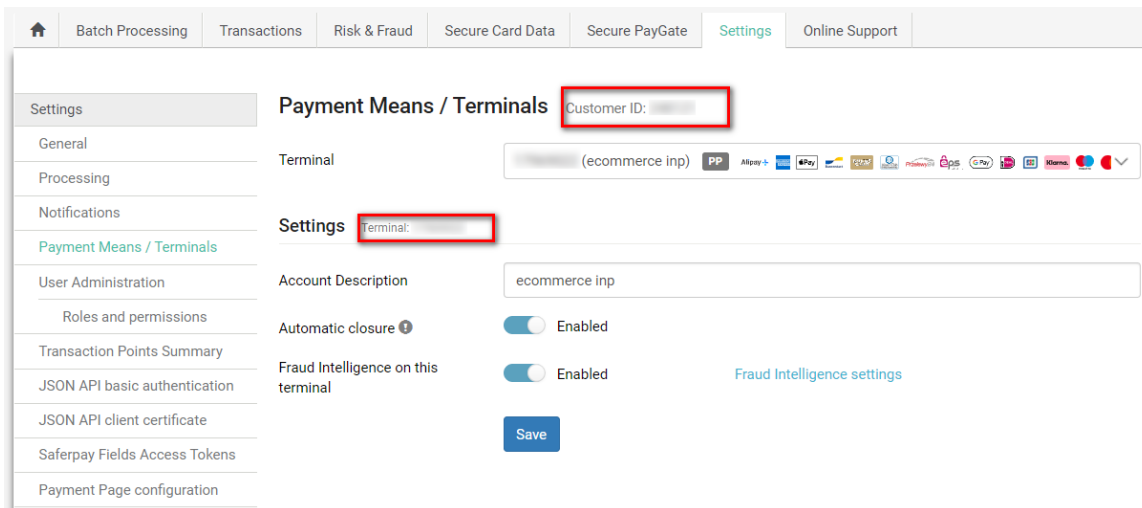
Batch Processing | Transactions | Risk & Fraud | Secure Card Data | Secure PayGate | Settings | Online Support

Settings
General
Processing
Notifications
Payment Means / Terminals
User Administration
Roles and permissions
Transaction Points Summary
JSON API basic authentication
JSON API client certificate
Saferpay Fields Access Tokens
Payment Page configuration

Payment Means / Terminals Customer ID: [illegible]

Terminal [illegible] (ecommerce inp) PP Alipay+ Pay G Pay eps Klarna.

Settings Terminal: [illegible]

Account Description ecommerce inp

Automatic closure Enabled

Fraud Intelligence on this terminal Enabled Fraud Intelligence settings

Save